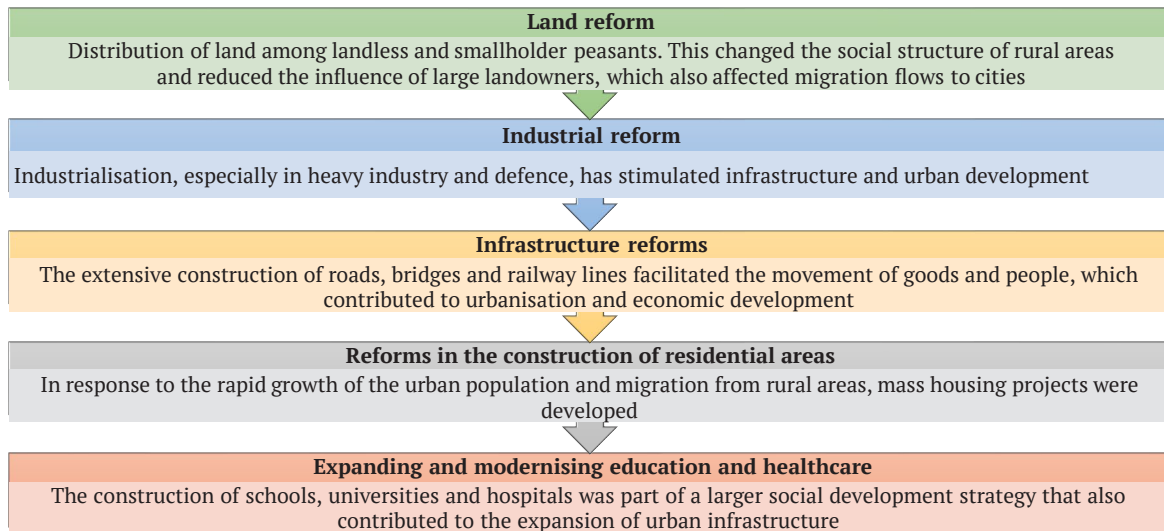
Land reform
Distribution of land among landless and smallholder peasants. This changed the social structure of rural areas and reduced the influence of large landowners, which also affected migration flows to cities

Industrial reform
Industrialisation, especially in heavy industry and defence, has stimulated infrastructure and urban development

Infrastructure reforms
The extensive construction of roads, bridges and railway lines facilitated the movement of goods and people, which contributed to urbanisation and economic development

Reforms in the construction of residential areas
In response to the rapid growth of the urban population and migration from rural areas, mass housing projects were developed

Expanding and modernising education and healthcare
The construction of schools, universities and hospitals was part of a larger social development strategy that also contributed to the expansion of urban infrastructure